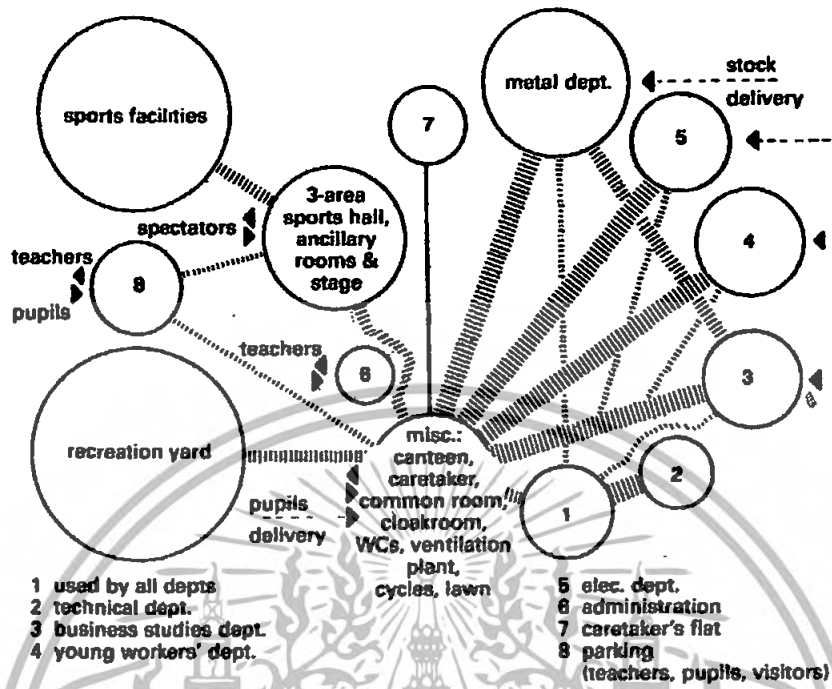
sports facilities

7

metal dept.

stock

delivery

5

3-area sports hall, ancillary rooms & stage

spectators

teachers

9

pupils

4

teachers

6

3

recreation yard

misc.: canteen, caretaker, common room, cloakroom, WCs, ventilation plant, cycles, lawn

2

pupils

delivery

1

1 used by all depts
2 technical dept.
3 business studies dept.
4 young workers' dept.

5 elec. dept.
6 administration
7 caretaker's flat
8 parking (teachers, pupils, visitors)